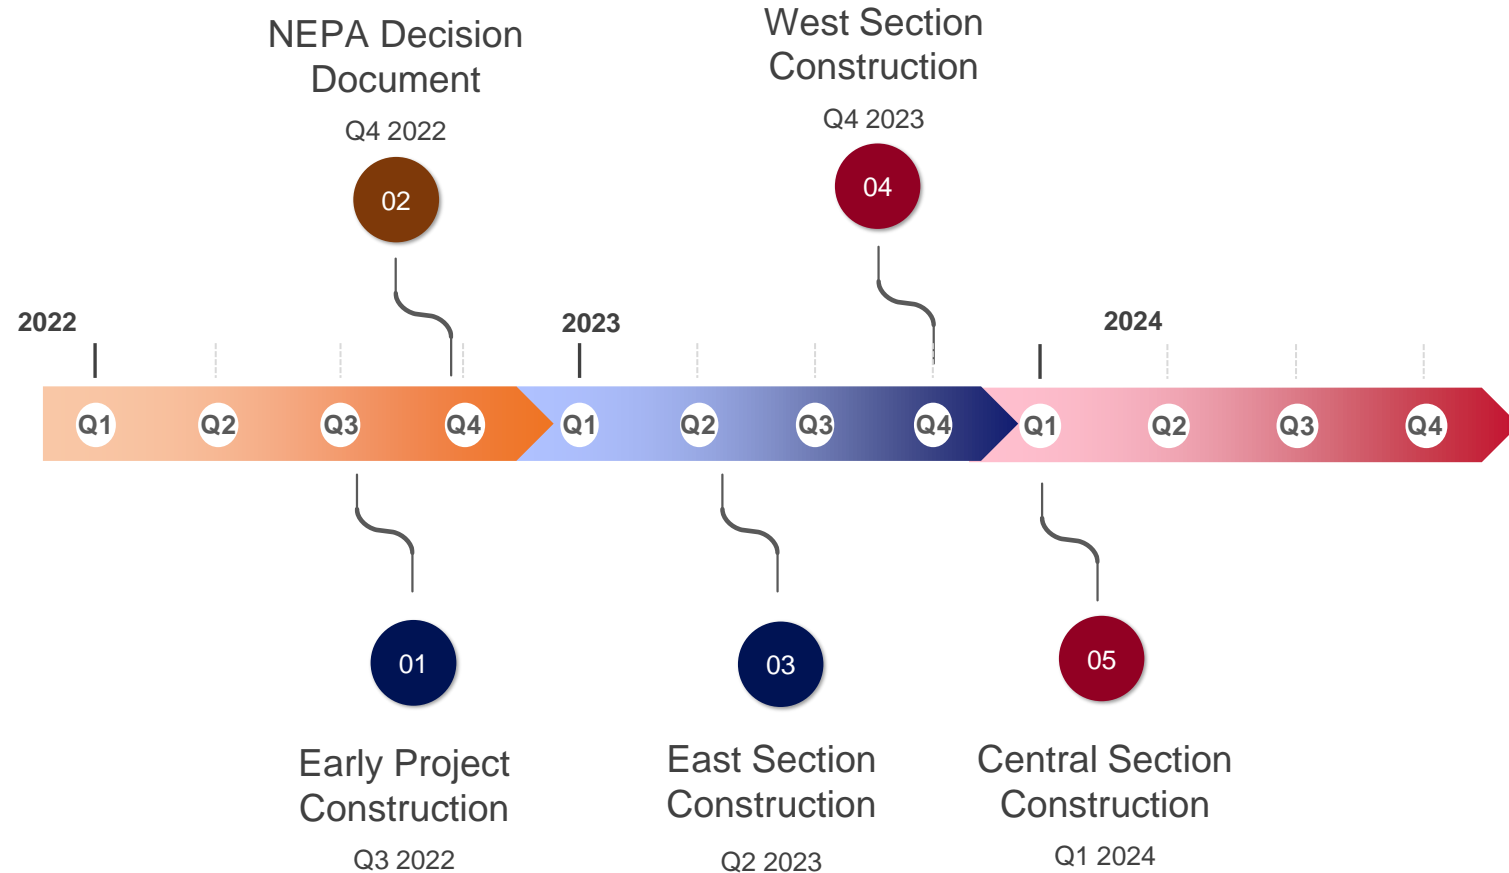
NEPA Decision Document

Q4 2022

02

West Section Construction

Q4 2023

04

2022

2023

2024

Q1 Q2 Q3 Q4 Q1 Q2 Q3 Q4 Q1 Q2 Q3 Q4

01

Early Project Construction

Q3 2022

03

East Section Construction

Q2 2023

05

Central Section Construction

Q1 2024